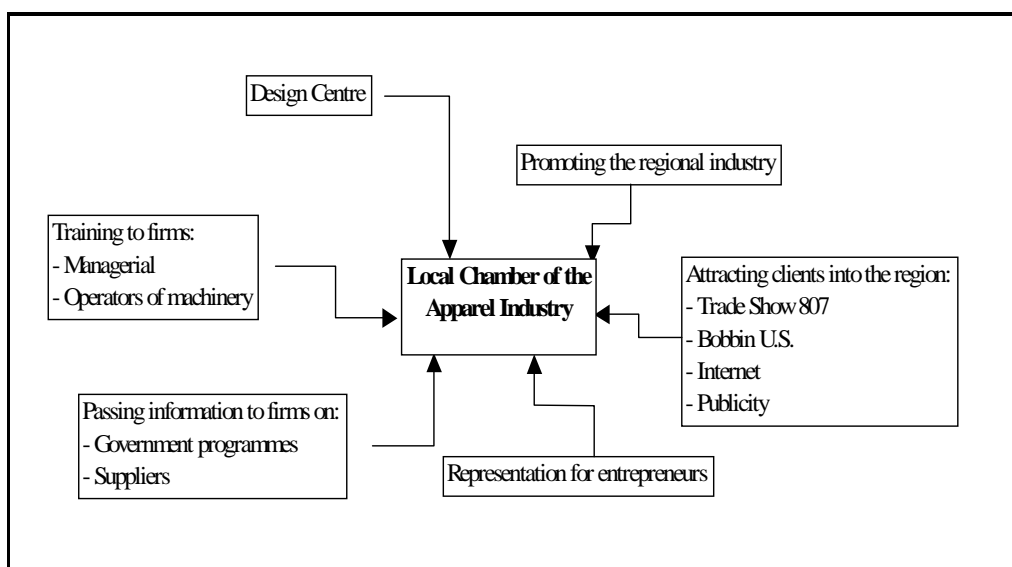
Design Centre

Promoting the regional industry

Training to firms:
- Managerial
- Operators of machinery

Local Chamber of the Apparel Industry

Attracting clients into the region:
- Trade Show 807
- Bobbin U.S.
- Internet
- Publicity

Passing information to firms on:
- Government programmes
- Suppliers

Representation for entrepreneurs